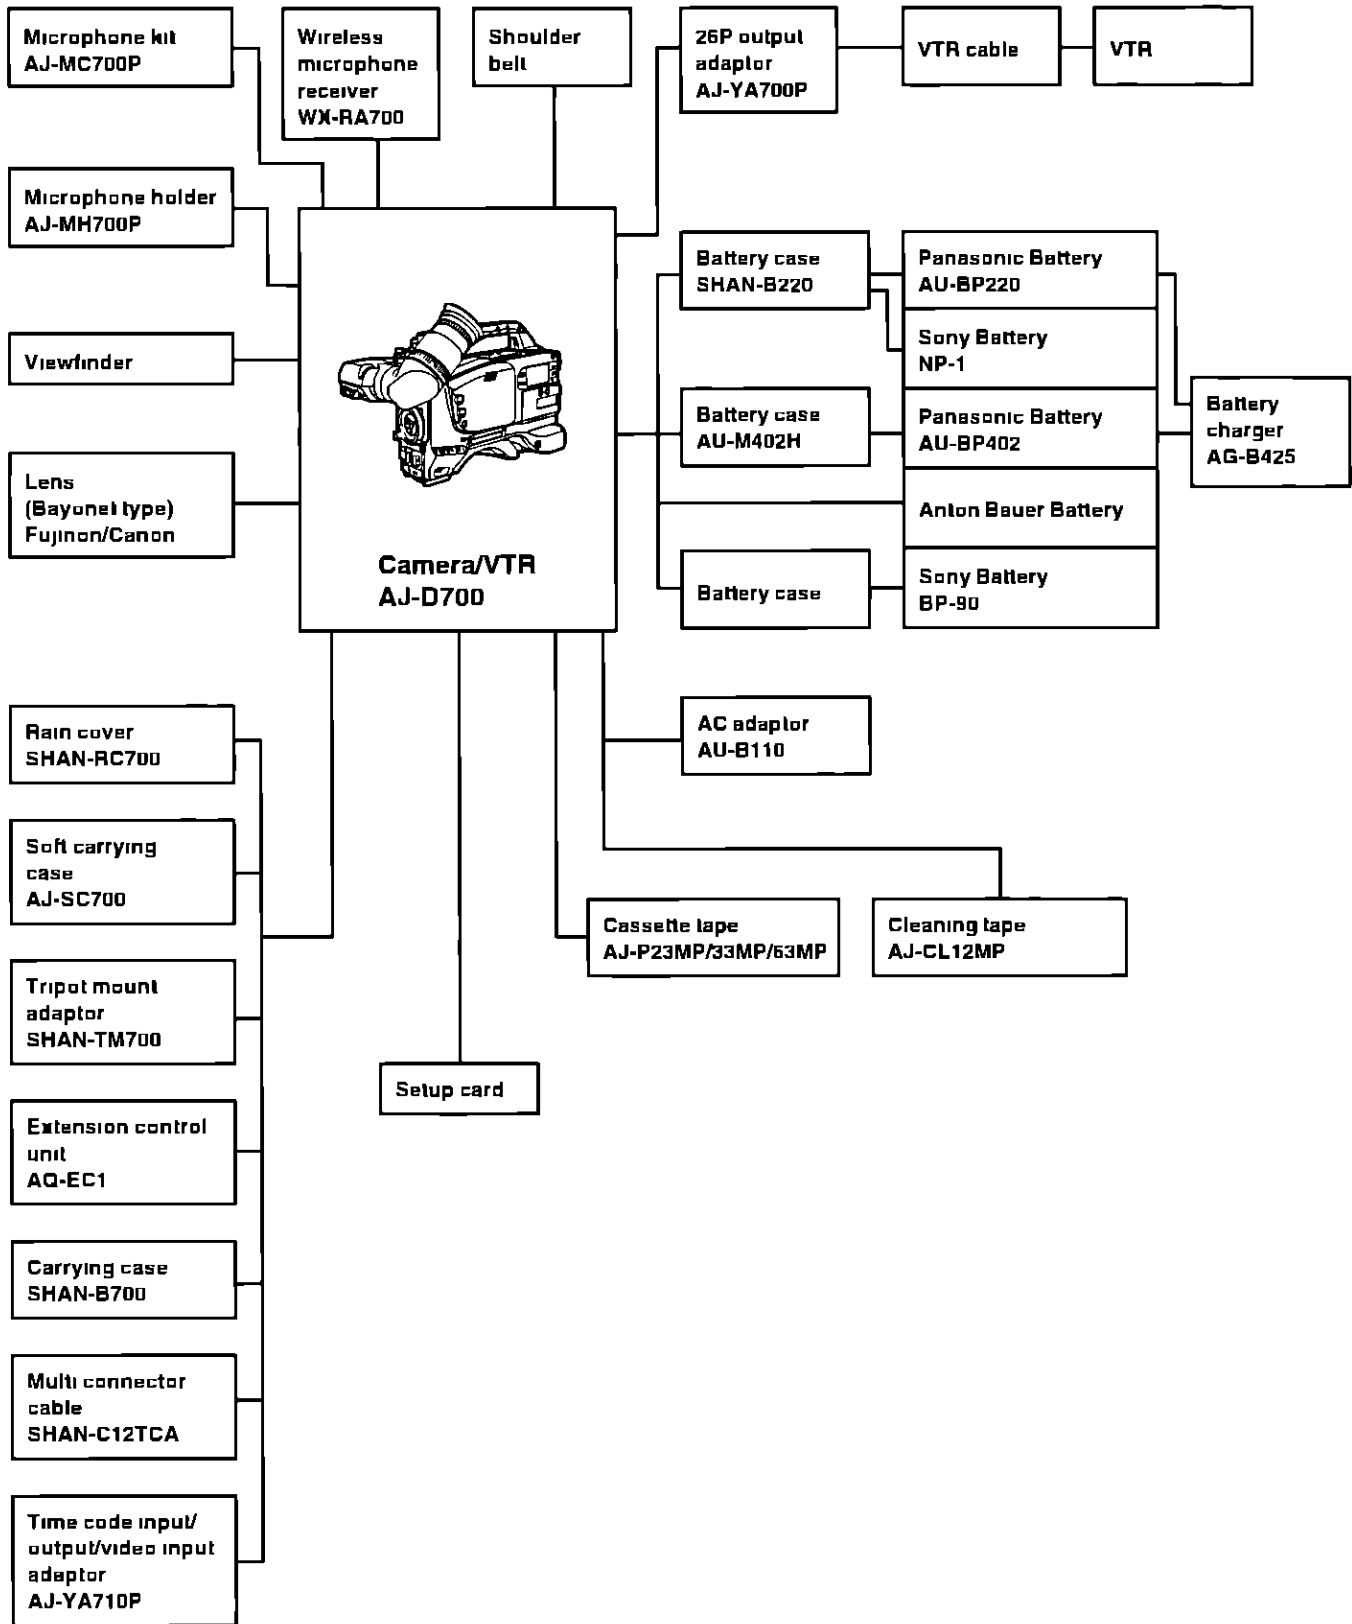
Microphone kit
AJ-MC700P

Wireless microphone receiver
WX-RA700

Shoulder belt

26P output adaptor
AJ-YA700P

VTR cable

VTR

Microphone holder
AJ-MH700P

Viewfinder

Lens
(Bayonet type)
Fujinon/Canon

Camera/VTR
AJ-D700

Battery case
SHAN-B220

Panasonic Battery
AU-BP220

Sony Battery
NP-1

Battery case
AU-M402H

Panasonic Battery
AU-BP402

Battery charger
AG-B425

Anton Bauer Battery

Battery case

Sony Battery
BP-90

AC adaptor
AU-B110

Rain cover
SHAN-RC700

Soft carrying case
AJ-SC700

Cassette tape
AJ-P23MP/33MP/63MP

Cleaning tape
AJ-CL12MP

Tripot mount adaptor
SHAN-TM700

Setup card

Extension control unit
AQ-EC1

Carrying case
SHAN-B700

Multi connector cable
SHAN-C12TCA

Time code input/ output/video input adaptor
AJ-YA710P